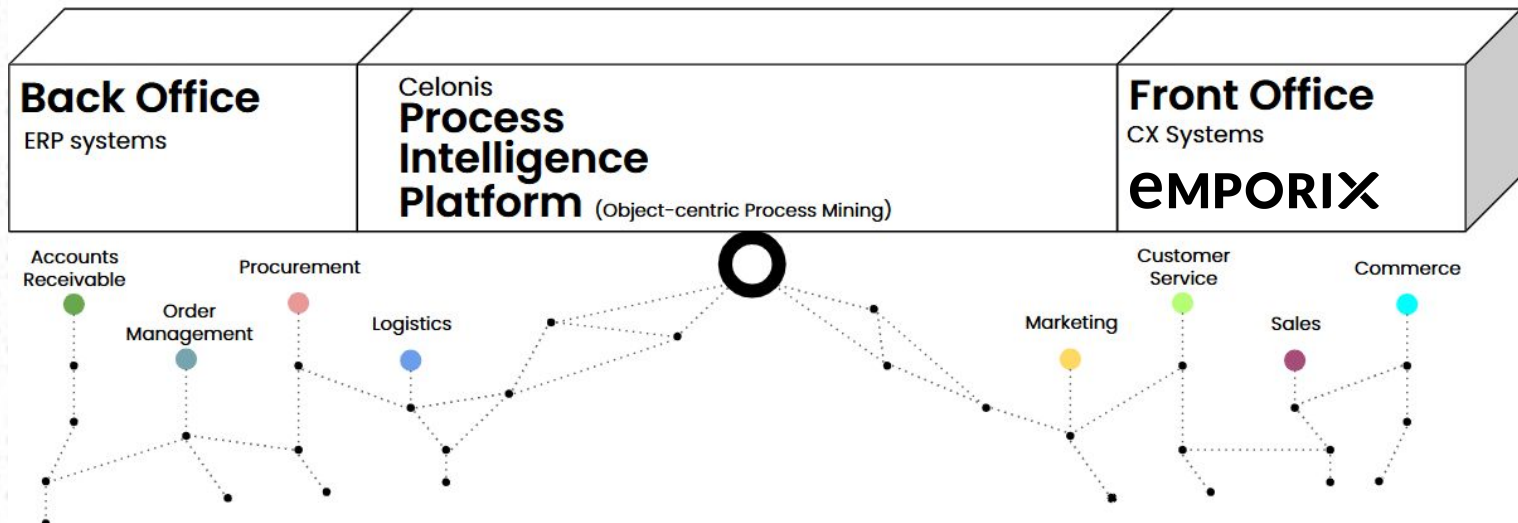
Back Office
ERP systems

Celonis
Process Intelligence Platform (Object-centric Process Mining)

Front Office
CX Systems
EMPORIX

Accounts Receivable

Order Management

Procurement

Logistics

Marketing

Customer Service

Sales

Commerce